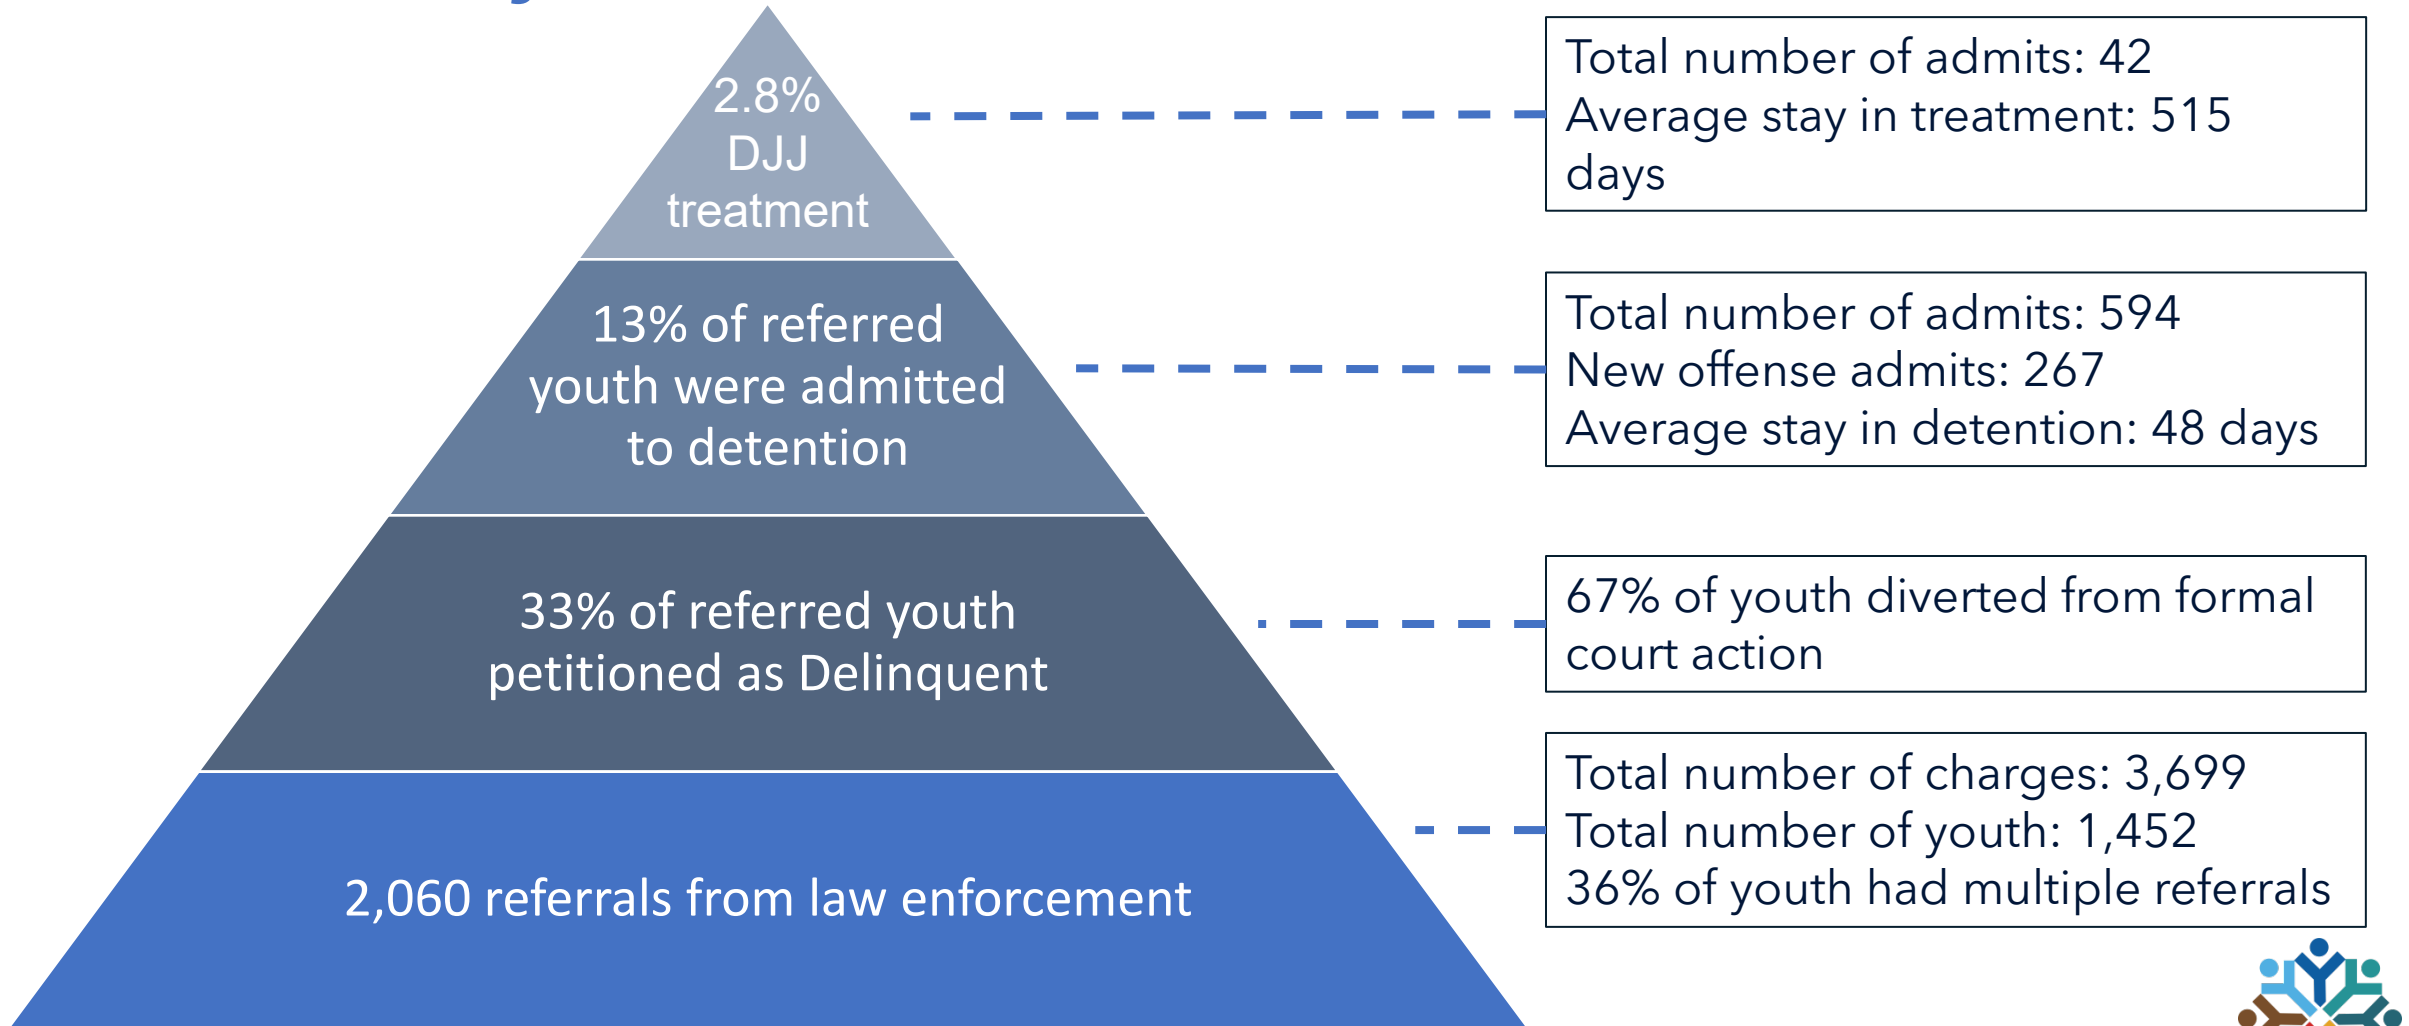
2.8% DJJ treatment

Total number of admits: 42
Average stay in treatment: 515 days

13% of referred youth were admitted to detention

Total number of admits: 594
New offense admits: 267
Average stay in detention: 48 days

33% of referred youth petitioned as Delinquent

67% of youth diverted from formal court action

2,060 referrals from law enforcement

Total number of charges: 3,699
Total number of youth: 1,452
36% of youth had multiple referrals